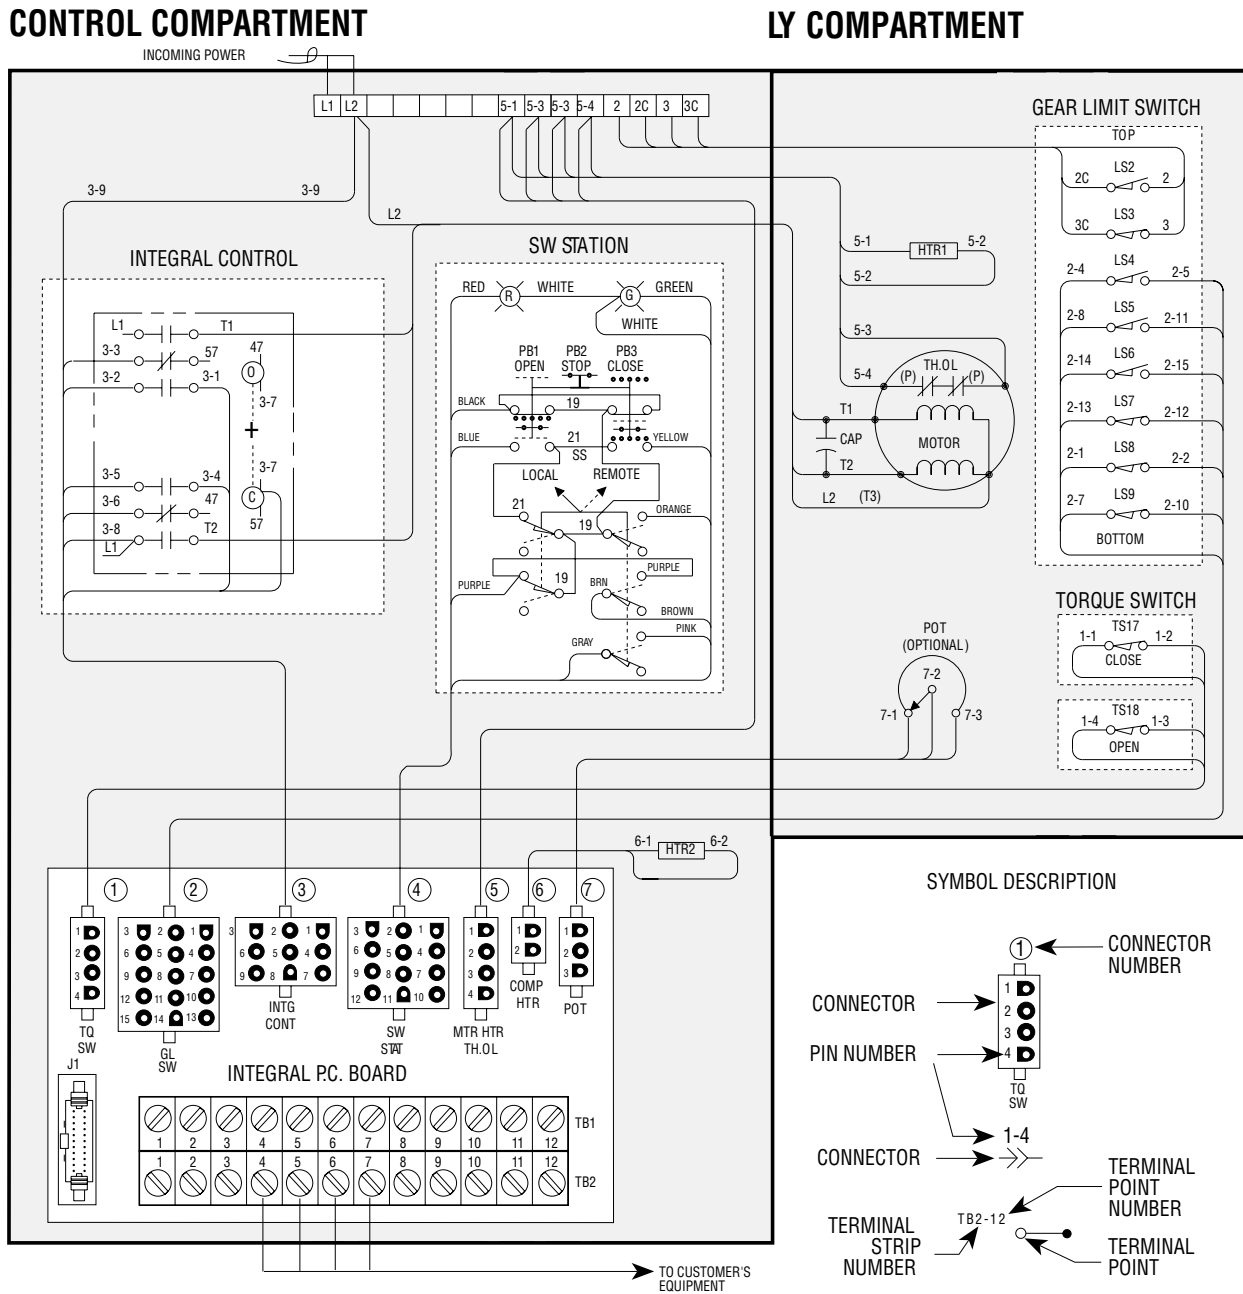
CONTROL COMPARTMENT

LY COMPARTMENT

INCOMING POWER

L1 L2 5-1 5-3 5-3 5-4 2 2C 3 3C

GEAR LIMIT SWITCH

TOP

2C LS2 2

3C LS3 3

3-9 3-9

L2

5-1 HTR1 5-2

5-2

INTEGRAL CONTROL

SW STATION

RED R WHITE G GREEN

WHITE

L1 T1

3-3 57

3-2 3-1

47

O

3-7

+

3-7

C

3-5 3-4

3-6 47

3-8 T2

L1 57

PB1 OPEN PB2 STOP PB3 CLOSE

BLACK 19

BLUE 21 YELLOW

SS

LOCAL REMOTE

21 19 ORANGE

PURPLE 19 PURPLE

BRN

BROWN

PINK

GRAY

2-4 LS4 2-5

2-8 LS5 2-11

2-14 LS6 2-15

2-13 LS7 2-12

2-1 LS8 2-2

2-7 LS9 2-10

BOTTOM

5-3

5-4 (P) TH.OL (P)

T1

CAP

MOTOR

T2

L2 (T3)

TORQUE SWITCH

1-1 TS17 1-2

CLOSE

1-4 TS18 1-3

OPEN

POT (OPTIONAL)

7-2

7-1 7-3

6-1 HTR2 6-2

① ② ③ ④ ⑤ ⑥ ⑦

1 2 3 4

TQ SW

3 2 1 6 5 4 9 8 7 12 11 10 15 14 13

GL SW

3 2 1 6 5 4 9 8 7

INTG CONT

3 2 1 6 5 4 9 8 7 12 11 10

SW STAT

1 2 3 4

MTR HTR TH.OL

1 2

COMP HTR

1 2 3

POT

J1

INTEGRAL P.C. BOARD

| 1 | 2 | 3 | 4 | 5 | 6 | 7 | 8 | 9 | 10 | 11 | 12 | TB1 |
|---|---|---|---|---|---|---|---|---|---|---|---|---|
| 1 | 2 | 3 | 4 | 5 | 6 | 7 | 8 | 9 | 10 | 11 | 12 | TB2 |

TO CUSTOMER'S EQUIPMENT

SYMBOL DESCRIPTION

① CONNECTOR NUMBER

CONNECTOR

1 2 3 4

PIN NUMBER

TQ SW

1-4

CONNECTOR

TERMINAL POINT NUMBER

TB2-12

TERMINAL STRIP NUMBER

TERMINAL POINT